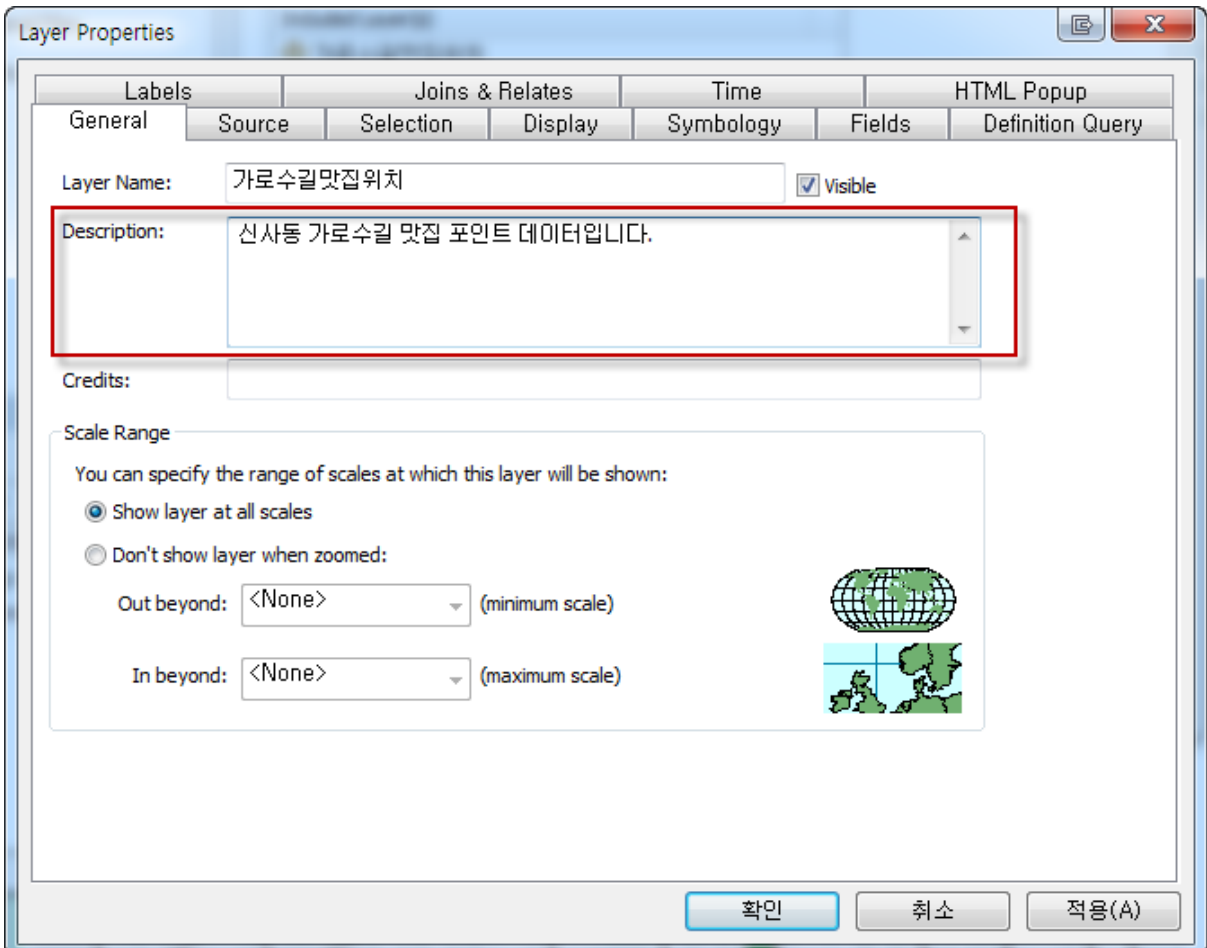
Layer Properties

Labels | Joins & Relates | Time | HTML Popup
General | Source | Selection | Display | Symbology | Fields | Definition Query

Layer Name: 가로수길맛집위치

Visible

Description: 신사동 가로수길 맛집 포인트 데이터입니다.

Credits:

Scale Range

You can specify the range of scales at which this layer will be shown:

Show layer at all scales

Don't show layer when zoomed:

Out beyond: <None> (minimum scale)

In beyond: <None> (maximum scale)

확인 취소 적용(A)